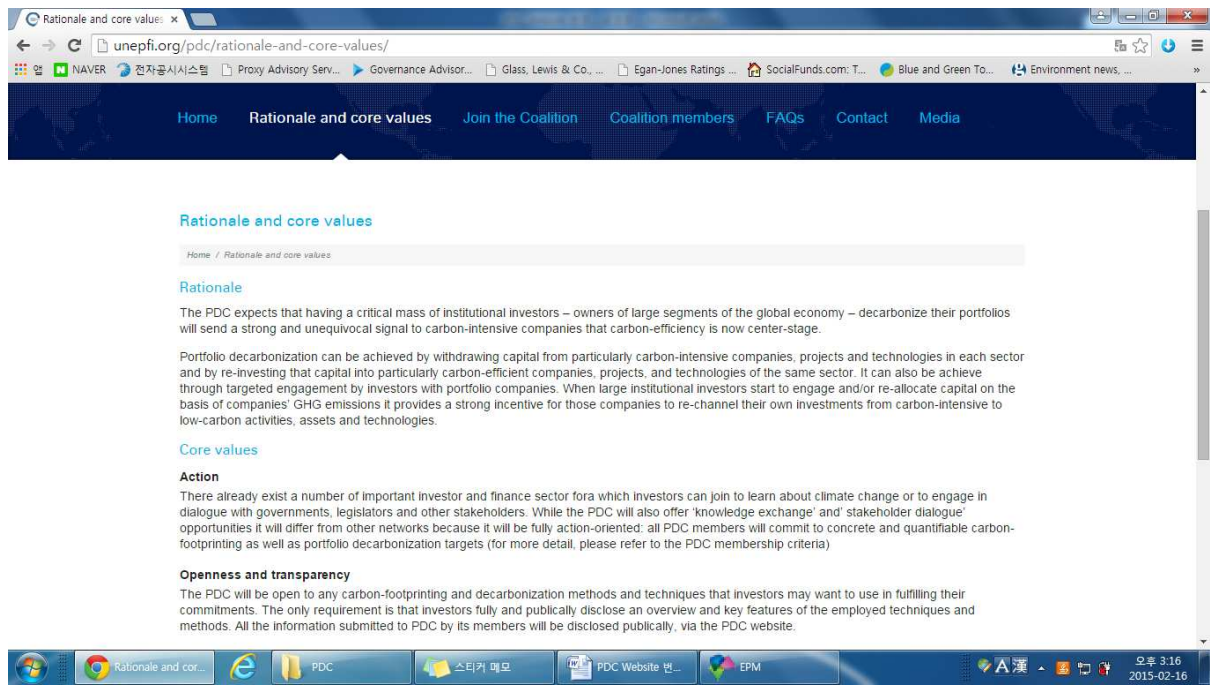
Rationale and core values ×

unepfi.org/pdc/rationale-and-core-values/

앱 NAVER 전자공시시스템 Proxy Advisory Serv... Governance Advisor... Glass, Lewis & Co., ... Egan-Jones Ratings ... SocialFunds.com: T... Blue and Green To... Environment news, ...

Home Rationale and core values Join the Coalition Coalition members FAQs Contact Media

Rationale and core values

Home / Rationale and core values

Rationale

The PDC expects that having a critical mass of institutional investors – owners of large segments of the global economy – decarbonize their portfolios will send a strong and unequivocal signal to carbon-intensive companies that carbon-efficiency is now center-stage.

Portfolio decarbonization can be achieved by withdrawing capital from particularly carbon-intensive companies, projects and technologies in each sector and by re-investing that capital into particularly carbon-efficient companies, projects, and technologies of the same sector. It can also be achieve through targeted engagement by investors with portfolio companies. When large institutional investors start to engage and/or re-allocate capital on the basis of companies' GHG emissions it provides a strong incentive for those companies to re-channel their own investments from carbon-intensive to low-carbon activities, assets and technologies.

Core values

Action

There already exist a number of important investor and finance sector fora which investors can join to learn about climate change or to engage in dialogue with governments, legislators and other stakeholders. While the PDC will also offer 'knowledge exchange' and' stakeholder dialogue' opportunities it will differ from other networks because it will be fully action-oriented: all PDC members will commit to concrete and quantifiable carbon-footprinting as well as portfolio decarbonization targets (for more detail, please refer to the PDC membership criteria)

Openness and transparency

The PDC will be open to any carbon-footprinting and decarbonization methods and techniques that investors may want to use in fulfilling their commitments. The only requirement is that investors fully and publically disclose an overview and key features of the employed techniques and methods. All the information submitted to PDC by its members will be disclosed publically, via the PDC website.

Rationale and cor... PDC 스티커 메모 PDC Website 번... EPM

A 漢 오후 3:16 2015-02-16